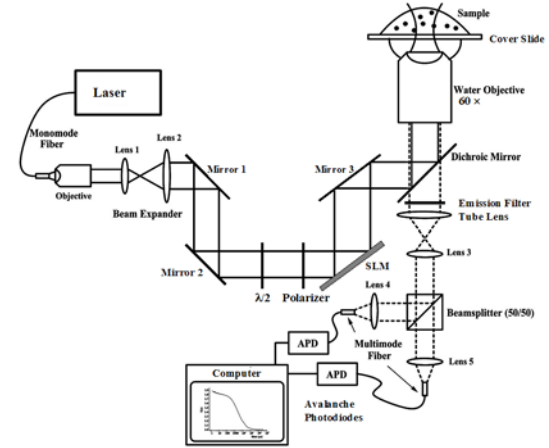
Sample
Cover Slide
Laser
Water Objective
60 ×
Monomode Fiber
Lens 1
Lens 2
Objective
Beam Expander
Mirror 1
Mirror 3
Dichroic Mirror
Emission Filter
Tube Lens
Mirror 2
$\lambda/2$
Polarizer
SLM
Lens 3
Lens 4
Beamsplitter (50/50)
APD
Multimode Fiber
Computer
APD
Lens 5
Avalanche Photodiodes